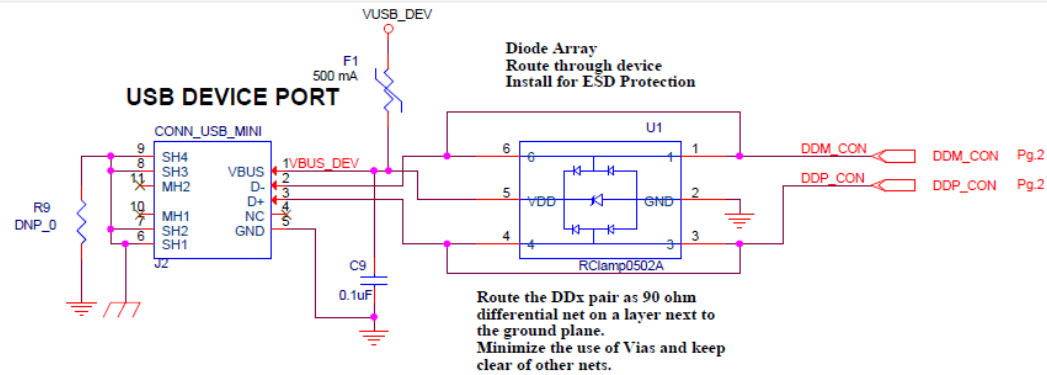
VUSB_DEV

F1
500 mA

Diode Array
Route through device
Install for ESD Protection

USB DEVICE PORT

CONN_USB_MINI

9 SH4
8 SH3
11 MH2
10 MH1
7 SH2
6 SH1
J2

VBUS 1
D- 2
D+ 3
NC 4
GND 5

VBUS_DEV

R9
DNP_0

C9
0.1uF

U1
6 6
5 VDD
4 4
1 1
GND 2
3 3
RClamp0502A

1
2
3

DDM_CON
DDP_CON
DDM_CON Pg.2
DDP_CON Pg.2

Route the DDx pair as 90 ohm differential net on a layer next to the ground plane.
Minimize the use of Vias and keep clear of other nets.